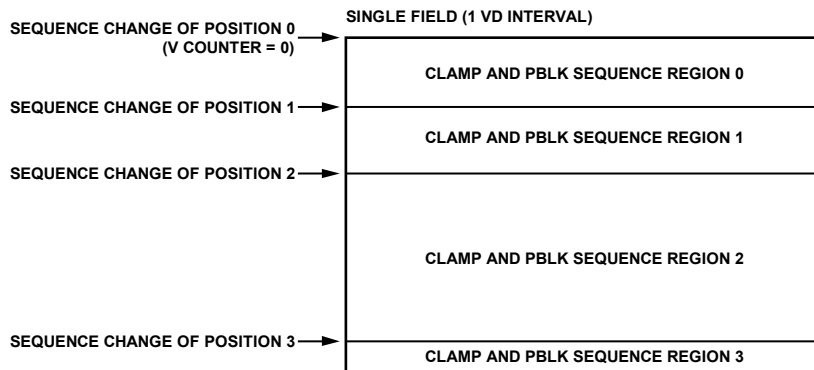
SINGLE FIELD (1 VD INTERVAL)

SEQUENCE CHANGE OF POSITION 0 (V COUNTER = 0)

CLAMP AND PBLK SEQUENCE REGION 0

SEQUENCE CHANGE OF POSITION 1

CLAMP AND PBLK SEQUENCE REGION 1

SEQUENCE CHANGE OF POSITION 2

CLAMP AND PBLK SEQUENCE REGION 2

SEQUENCE CHANGE OF POSITION 3

CLAMP AND PBLK SEQUENCE REGION 3